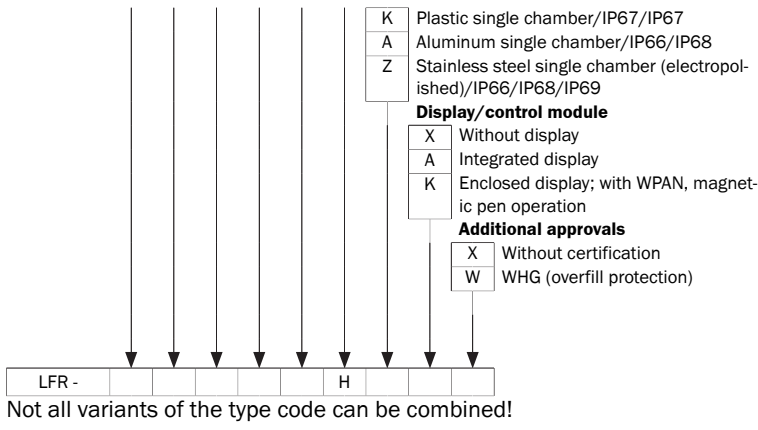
| K | Plastic single chamber/IP67/IP67 |
|---|---|
| A | Aluminum single chamber/IP66/IP68 |
| Z | Stainless steel single chamber (electropolished)/IP66/IP68/IP69 |

**Display/control module**

| X | Without display |
|---|---|
| A | Integrated display |
| K | Enclosed display; with WPAN, magnetic pen operation |

**Additional approvals**

| X | Without certification |
|---|---|
| W | WHG (overfill protection) |

| LFR - | | | | | | H | | | |
|---|---|---|---|---|---|---|---|---|---|

Not all variants of the type code can be combined!